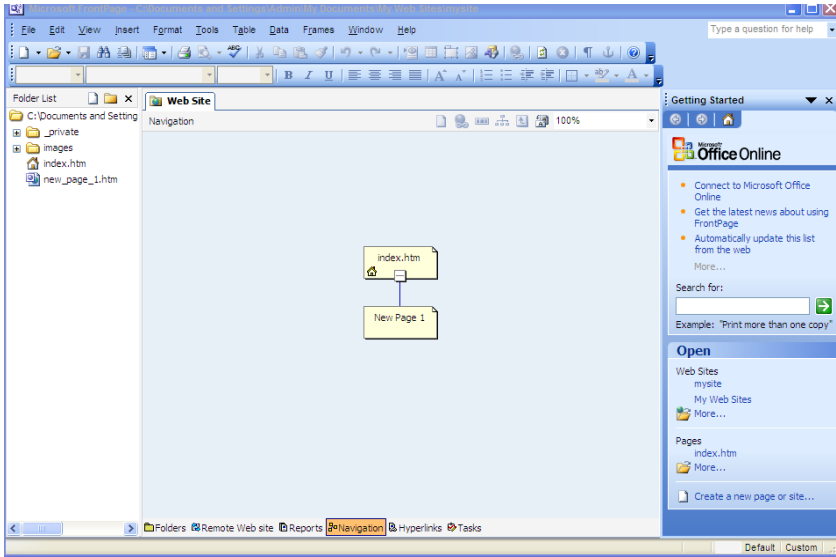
Microsoft FrontPage - C:\Documents and Settings\Admin\My Documents\My Web Sites\mysite

File Edit View Insert Format Tools Table Data Frames Window Help

Type a question for help

100%

Folder List

C:\Documents and Setting

_private

images

index.htm

new_page_1.htm

Web Site

Navigation

index.htm

New Page 1

Folders Remote Web site Reports Navigation Hyperlinks Tasks

Getting Started

Microsoft Office Online

Connect to Microsoft Office Online

Get the latest news about using FrontPage

Automatically update this list from the web

More...

Search for:

Example: "Print more than one copy"

Open

Web Sites

mysite

My Web Sites

More...

Pages

index.htm

More...

Create a new page or site...

Default Custom